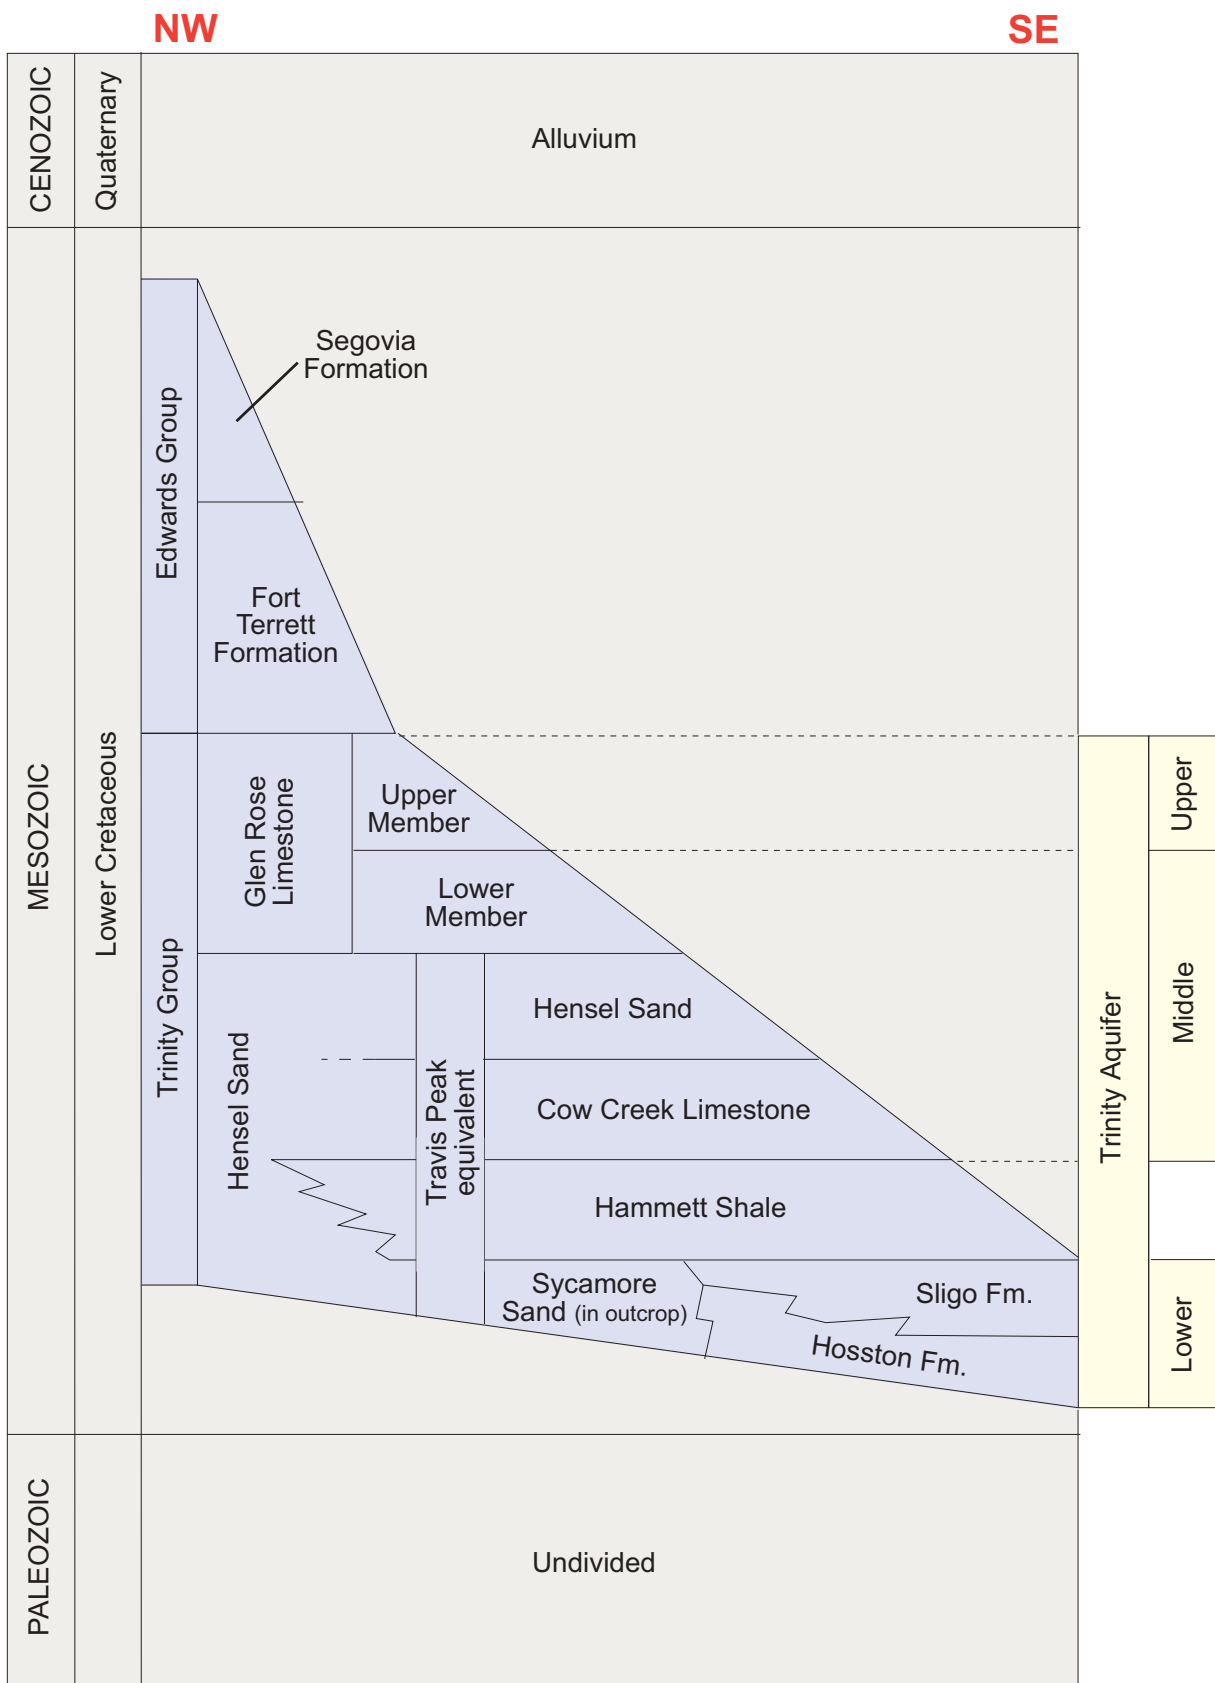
NW

SE

CENOZOIC

Quaternary

Alluvium

MESOZOIC

Lower Cretaceous

Edwards Group

Segovia Formation

Fort Terrett Formation

Trinity Group

Glen Rose Limestone

Upper Member

Lower Member

Hensel Sand

Travis Peak equivalent

Hensel Sand

Cow Creek Limestone

Hammett Shale

Sycamore Sand (in outcrop)

Sligo Fm.

Hosston Fm.

Trinity Aquifer

Upper

Middle

Lower

PALEOZOIC

Undivided